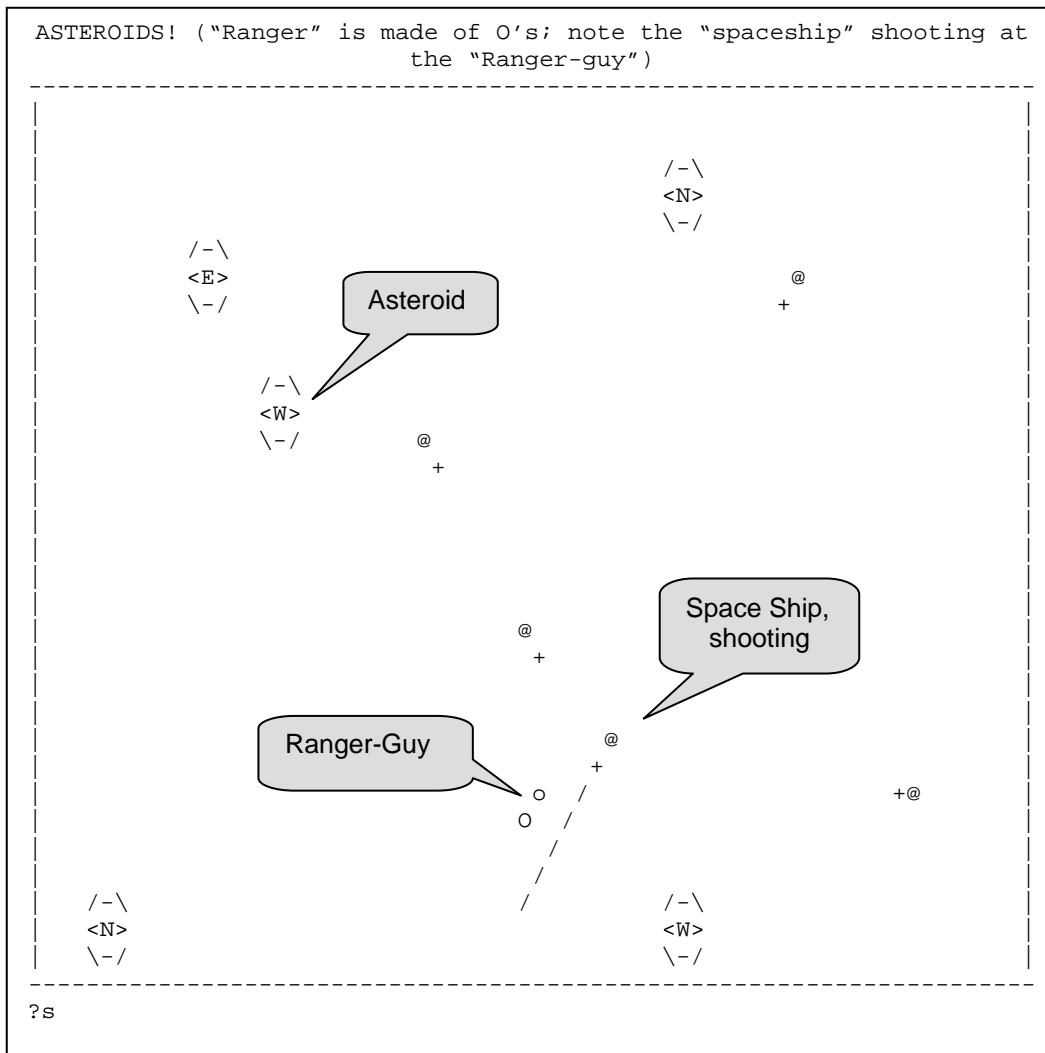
ASTEROIDS! ("Ranger" is made of O's; note the "spaceship" shooting at the "Ranger-guy")

/-\
<N>
\-/

/-\
<E>
\-/

Asteroid

@
+

/-\
<W>
\-/

@
+

Space Ship, shooting

@
+

Ranger-Guy

@
+

o /
O /
/
/
/

+@

/-\
<N>
\-/

/-\
<W>
\-/

?s